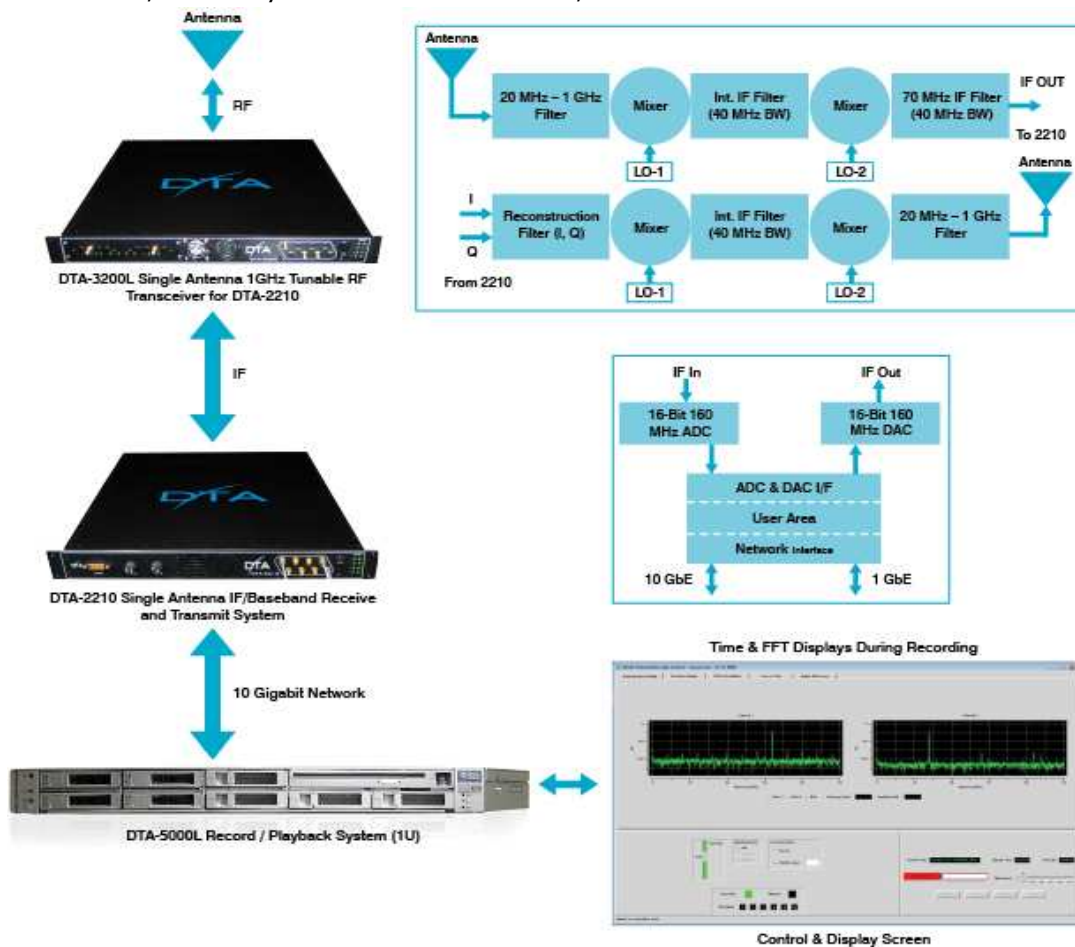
Antenna

RF

DTA

DTA-3200L Single Antenna 1GHz Tunable RF Transceiver for DTA-2210

IF

DTA

DTA-2210 Single Antenna IF/Baseband Receive and Transmit System

10 Gigabit Network

DTA-5000L Record / Playback System (1U)

Antenna

20 MHz – 1 GHz Filter

Mixer

LO-1

Int. IF Filter (40 MHz BW)

Mixer

LO-2

70 MHz IF Filter (40 MHz BW)

IF OUT

To 2210

Antenna

I

Q

Reconstruction Filter (I, Q)

From 2210

Mixer

LO-1

Int. IF Filter (40 MHz BW)

Mixer

LO-2

20 MHz – 1 GHz Filter

IF In

16-Bit 160 MHz ADC

IF Out

16-Bit 160 MHz DAC

ADC & DAC I/F

User Area

Network Interface

10 GbE

1 GbE

Time & FFT Displays During Recording

Control & Display Screen